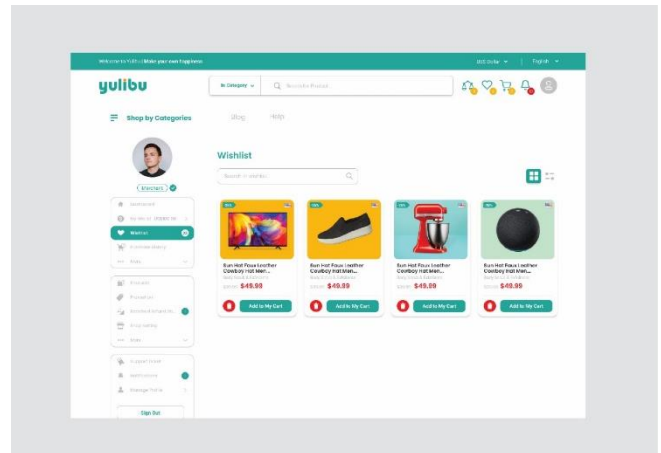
Welcome to Yulibu! Make your own happiness

USD Dollar English

yulibu

In Category Search for Product...

Shop by Categories

Blog Help

Merchant

Dashboard

My Wishlist

Wishlist

Purchase History

More

Products

Promotion

Storefront

Shop setting

More

Support Ticket

Notifications

Manage Profile

Sign Out

Wishlist

Search in wishlist

Sun Hat Faux Leather Cowboy Hat Men...

$49.99

Add to My Cart

Sun Hat Faux Leather Cowboy Hat Men...

$49.99

Add to My Cart

Sun Hat Faux Leather Cowboy Hat Men...

$49.99

Add to My Cart

Sun Hat Faux Leather Cowboy Hat Men...

$49.99

Add to My Cart